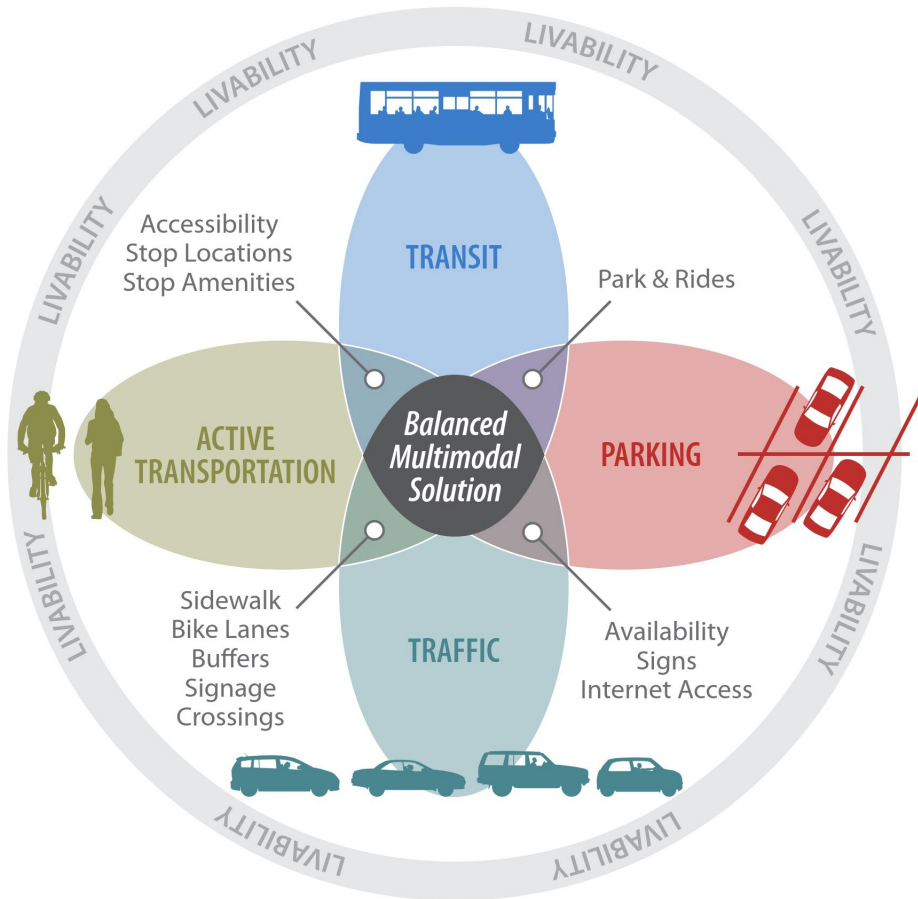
LIVABILITY
LIVABILITY
LIVABILITY
LIVABILITY
LIVABILITY
LIVABILITY
LIVABILITY
LIVABILITY

TRANSIT

Accessibility
Stop Locations
Stop Amenities

Park & Rides

ACTIVE TRANSPORTATION

Balanced Multimodal Solution

PARKING

Sidewalk
Bike Lanes
Buffers
Signage
Crossings

TRAFFIC

Availability
Signs
Internet Access